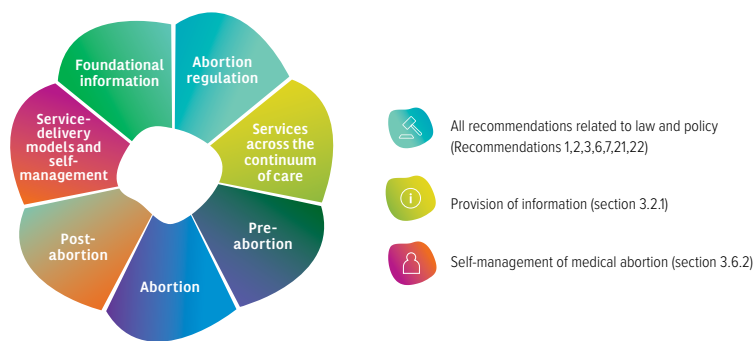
Foundational information

Abortion regulation

Services across the continuum of care

Pre-abortion

Abortion

Post-abortion

Service-delivery models and self-management

All recommendations related to law and policy (Recommendations 1,2,3,6,7,21,22)

Provision of information (section 3.2.1)

Self-management of medical abortion (section 3.6.2)